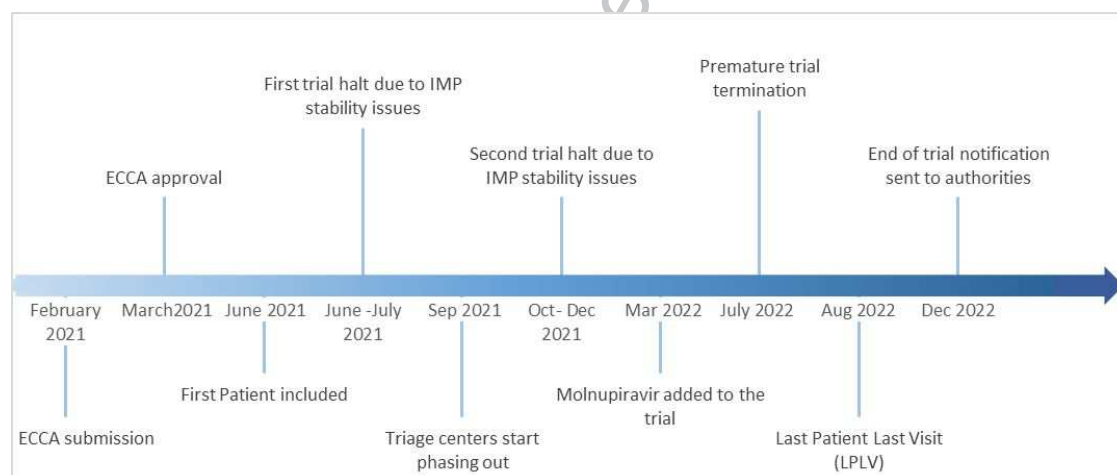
First trial halt due to IMP stability issues

Premature trial termination

ECCA approval

Second trial halt due to IMP stability issues

End of trial notification sent to authorities

February 2021

March2021

June 2021

June -July 2021

Sep 2021

Oct- Dec 2021

Mar 2022

July 2022

Aug 2022

Dec 2022

ECCA submission

First Patient included

Triage centers start phasing out

Molnupiravir added to the trial

Last Patient Last Visit (LPLV)